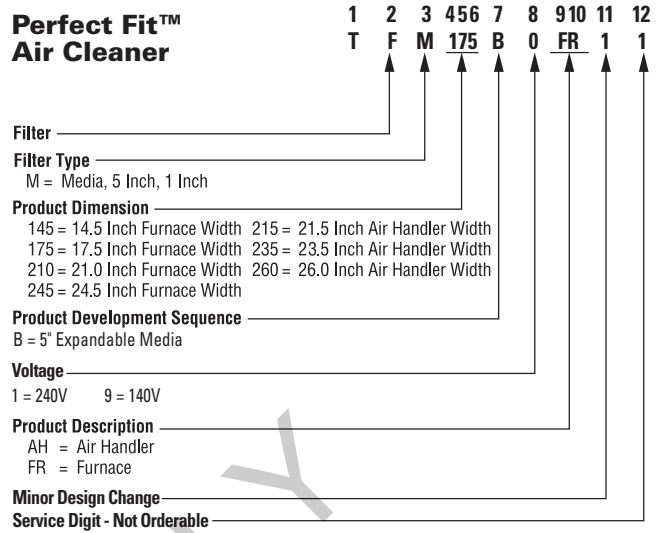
Perfect Fit™ Air Cleaner

| 1 | 2 | 3 | 456 | 7 | 8 | 910 | 11 | 12 |
|---|---|---|---|---|---|---|---|---|
| T | F | M | 175 | B | 0 | FR | 1 | 1 |

Filter

Filter Type
M = Media, 5 Inch, 1 Inch

Product Dimension
145 = 14.5 Inch Furnace Width 215 = 21.5 Inch Air Handler Width
175 = 17.5 Inch Furnace Width 235 = 23.5 Inch Air Handler Width
210 = 21.0 Inch Furnace Width 260 = 26.0 Inch Air Handler Width
245 = 24.5 Inch Furnace Width

Product Development Sequence
B = 5" Expandable Media

Voltage
1 = 240V 9 = 140V

Product Description
AH = Air Handler
FR = Furnace

Minor Design Change

Service Digit - Not Orderable